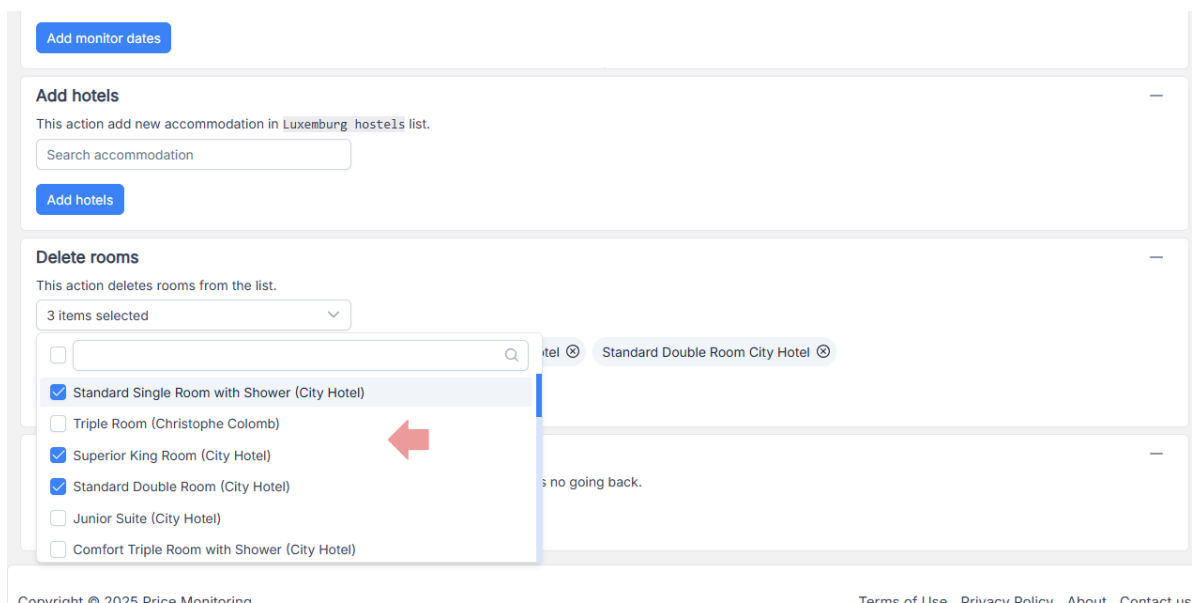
Add monitor dates

Add hotels —

This action add new accommodation in `Luxemburg hostels` list.

Search accommodation

Add hotels

Delete rooms —

This action deletes rooms from the list.

3 items selected

tel ⊗ Standard Double Room City Hotel ⊗

Standard Single Room with Shower (City Hotel)
Triple Room (Christophe Colomb)
Superior King Room (City Hotel)
Standard Double Room (City Hotel)
Junior Suite (City Hotel)
Comfort Triple Room with Shower (City Hotel)

—

s no going back.

Copyright © 2025 Price Monitoring

Terms of Use Privacy Policy About Contact us